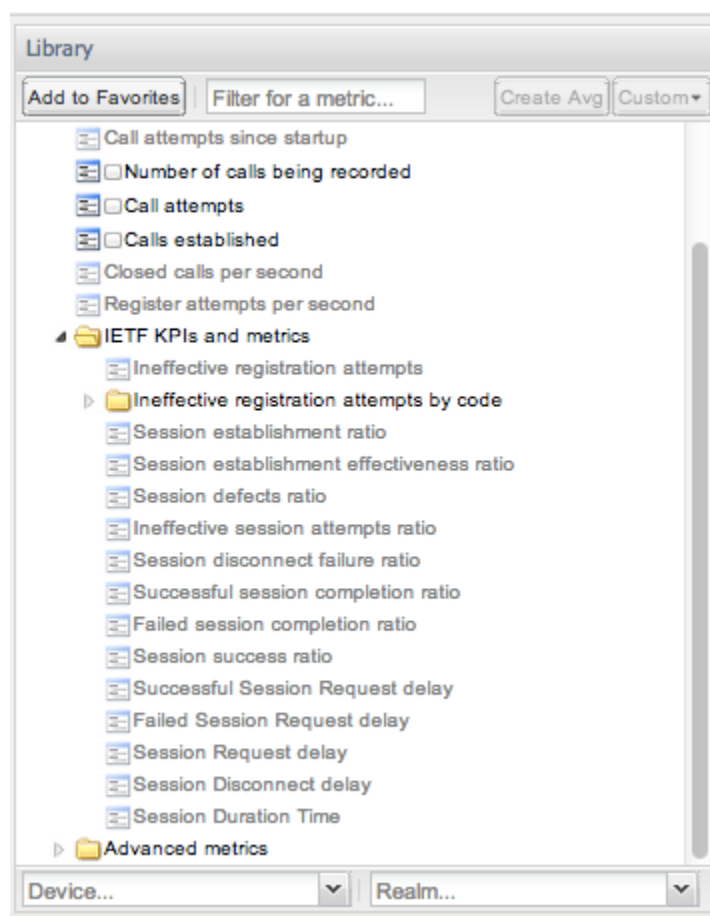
Library

Add to Favorites | Filter for a metric... | Create Avg | Custom

Call attempts since startup
Number of calls being recorded
Call attempts
Calls established
Closed calls per second
Register attempts per second
IETF KPIs and metrics
Ineffective registration attempts
Ineffective registration attempts by code
Session establishment ratio
Session establishment effectiveness ratio
Session defects ratio
Ineffective session attempts ratio
Session disconnect failure ratio
Successful session completion ratio
Failed session completion ratio
Session success ratio
Successful Session Request delay
Failed Session Request delay
Session Request delay
Session Disconnect delay
Session Duration Time
Advanced metrics

Device... | Realm...